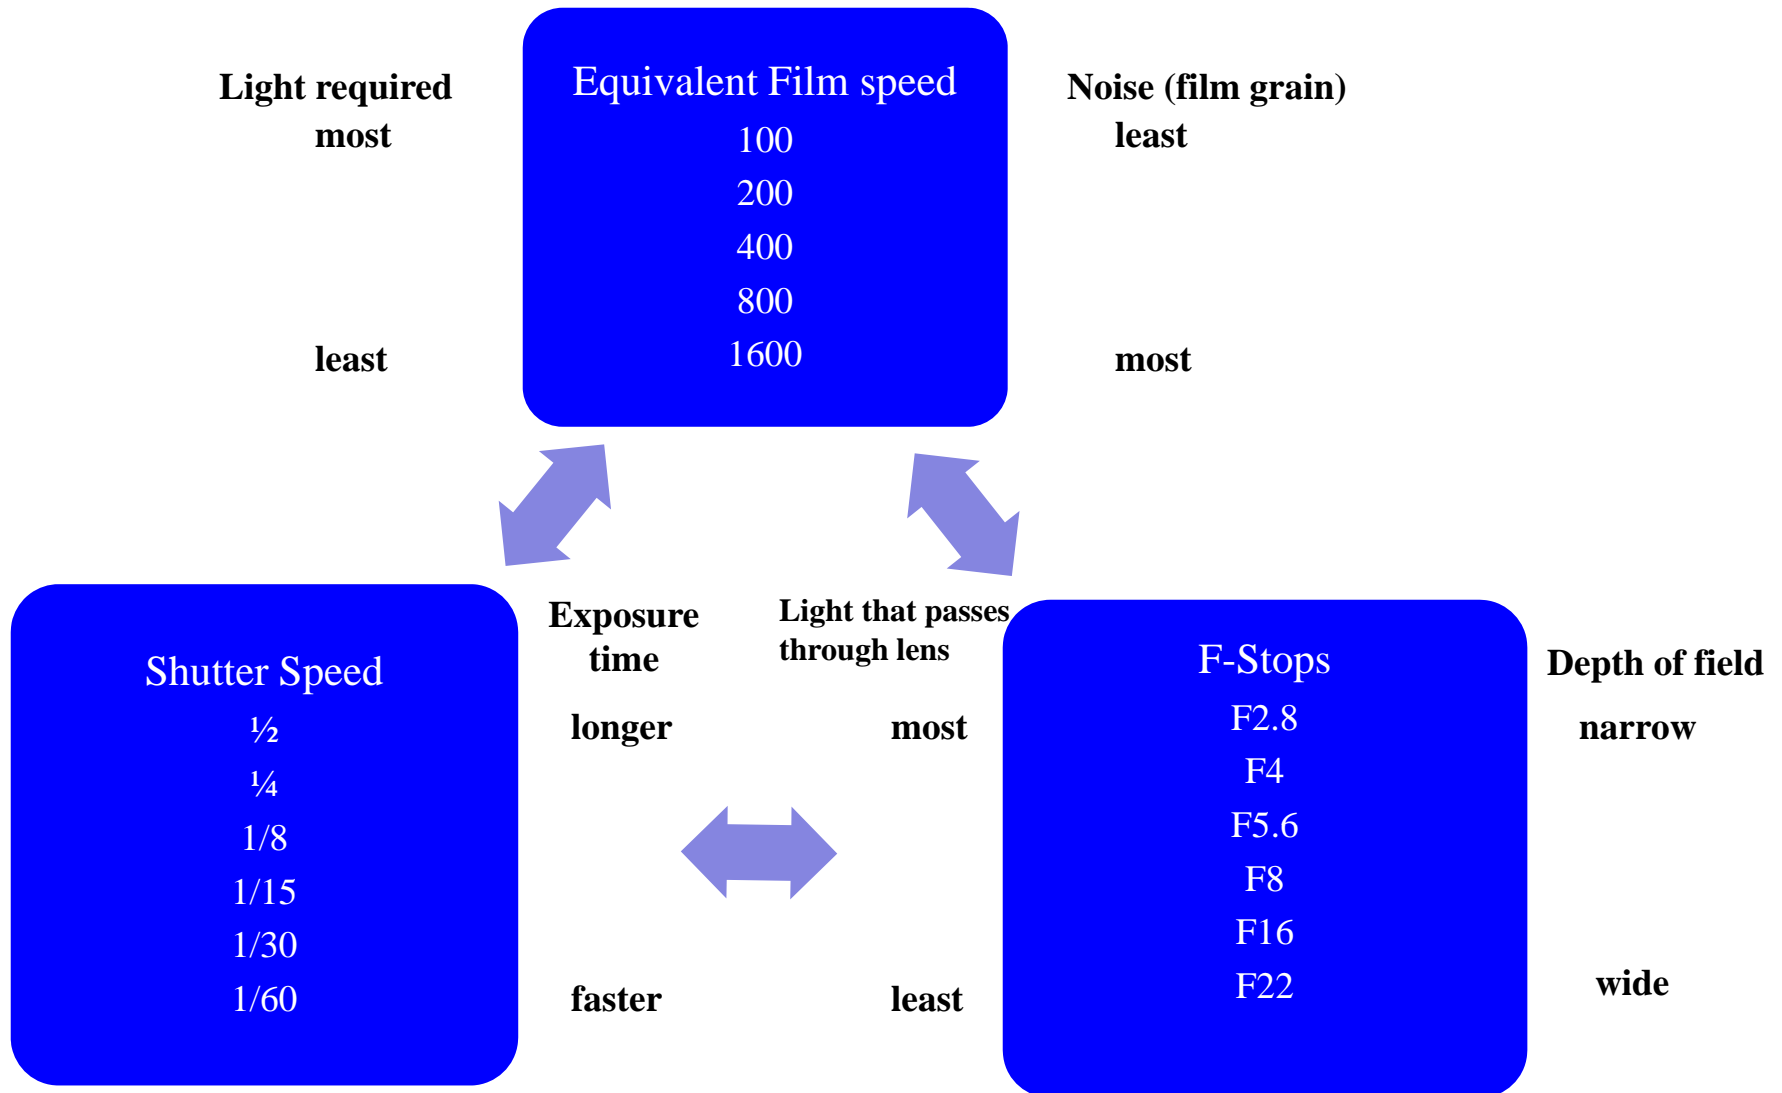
Light required
most

least

Equivalent Film speed
100
200
400
800
1600

Noise (film grain)
least

most

Shutter Speed
½
¼
1/8
1/15
1/30
1/60

Exposure time
longer

faster

Light that passes through lens
most

least

F-Stops
F2.8
F4
F5.6
F8
F16
F22

Depth of field
narrow

wide